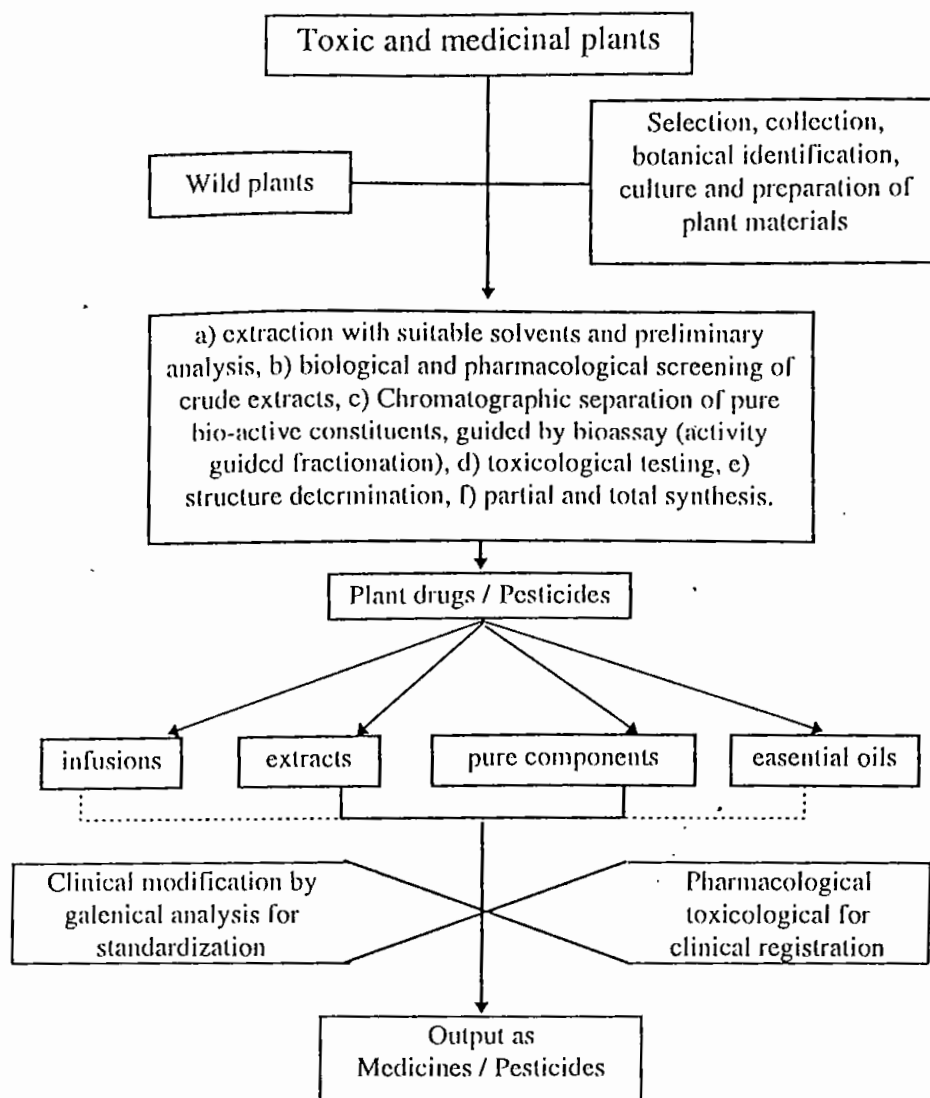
Toxic and medicinal plants

Wild plants

Selection, collection, botanical identification, culture and preparation of plant materials

a) extraction with suitable solvents and preliminary analysis, b) biological and pharmacological screening of crude extracts, c) Chromatographic separation of pure bio-active constituents, guided by bioassay (activity guided fractionation), d) toxicological testing, e) structure determination, f) partial and total synthesis.

Plant drugs / Pesticides

infusions

extracts

pure components

essential oils

Clinical modification by galenical analysis for standardization

Pharmacological toxicological for clinical registration

Output as Medicines / Pesticides